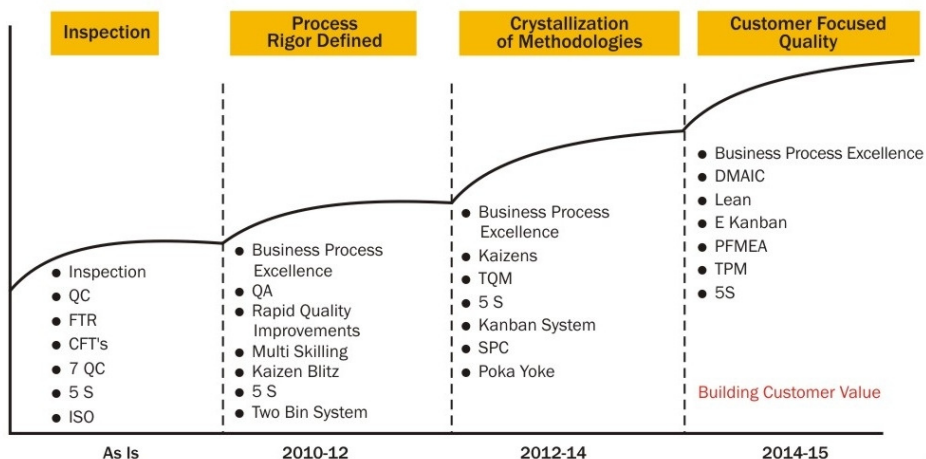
Inspection

- Inspection
- QC
- FTR
- CFT's
- 7 QC
- 5 S
- ISO

As Is

Process Rigor Defined

- Business Process Excellence
- QA
- Rapid Quality Improvements
- Multi Skilling
- Kaizen Blitz
- 5 S
- Two Bin System

2010-12

Crystallization of Methodologies

- Business Process Excellence
- Kaizens
- TQM
- 5 S
- Kanban System
- SPC
- Poka Yoke

2012-14

Customer Focused Quality

- Business Process Excellence
- DMAIC
- Lean
- E Kanban
- PFMEA
- TPM
- 5S

Building Customer Value

2014-15